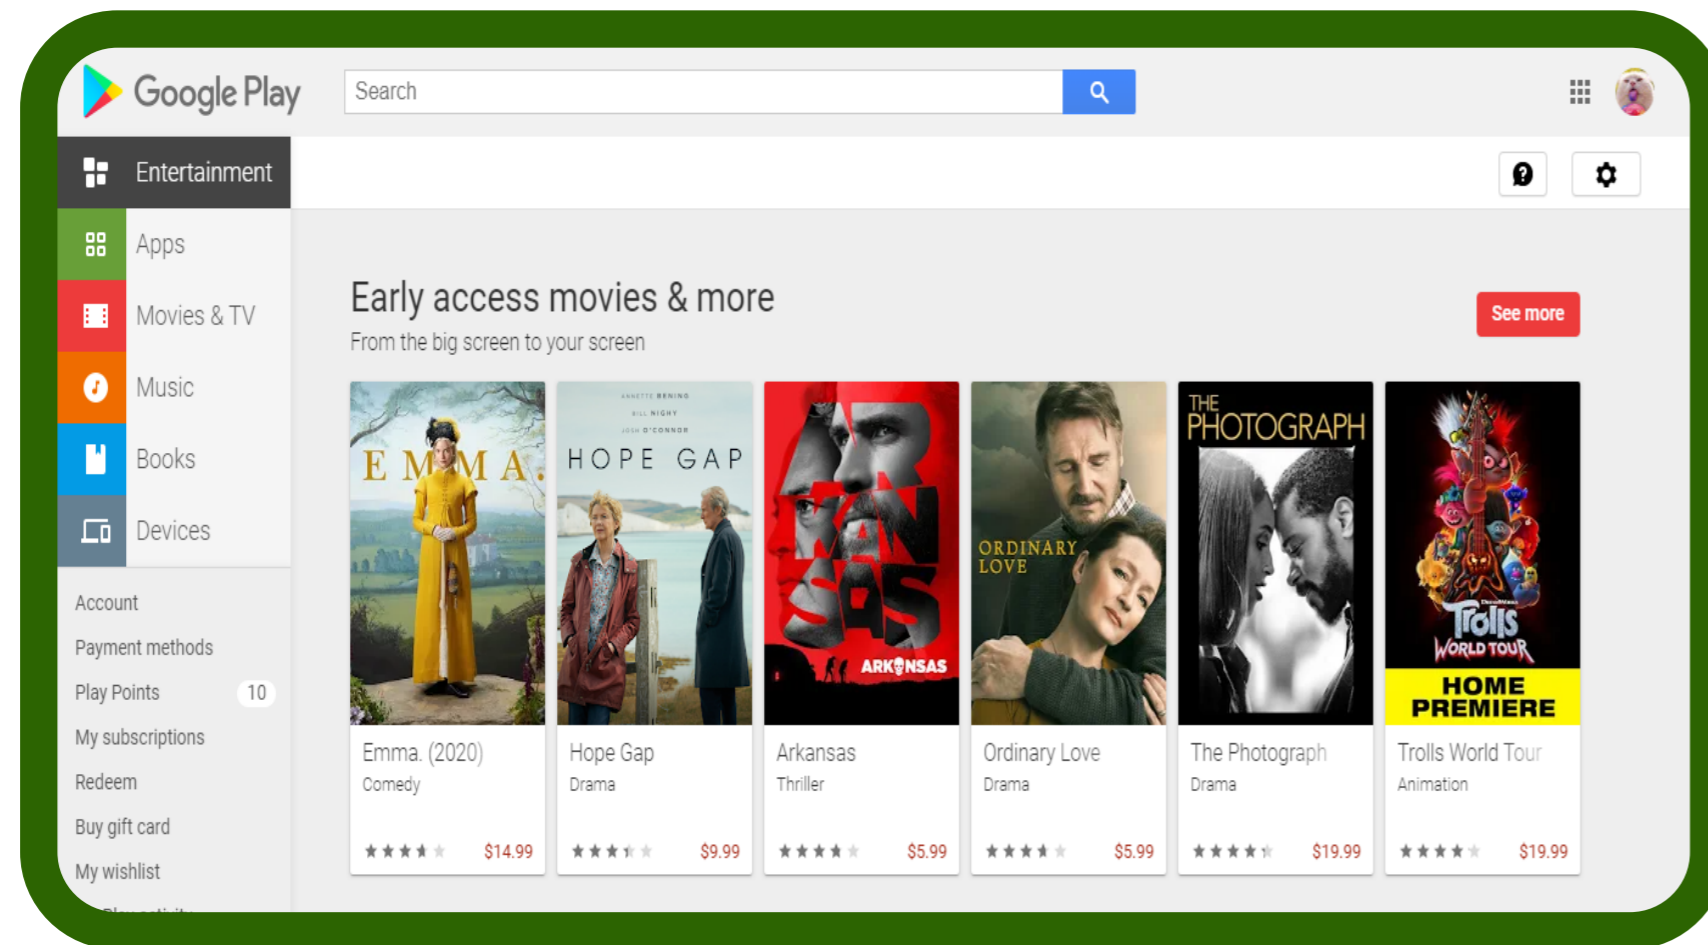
Google Play

Search

Entertainment

Apps

Movies & TV

Music

Books

Devices

Account

Payment methods

Play Points 10

My subscriptions

Redeem

Buy gift card

My wishlist

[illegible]

Early access movies & more

From the big screen to your screen

See more

EMMA.

ANNETTE BENING
BILL NIGHY
JOSH O'CONNOR
HOPE GAP

ARKANSAS

ORDINARY LOVE

THE PHOTOGRAPH

Trolls WORLD TOUR
HOME PREMIERE

Emma. (2020)
Comedy
$14.99

Hope Gap
Drama
$9.99

Arkansas
Thriller
$5.99

Ordinary Love
Drama
$5.99

The Photograph
Drama
$19.99

Trolls World Tour
Animation
$19.99